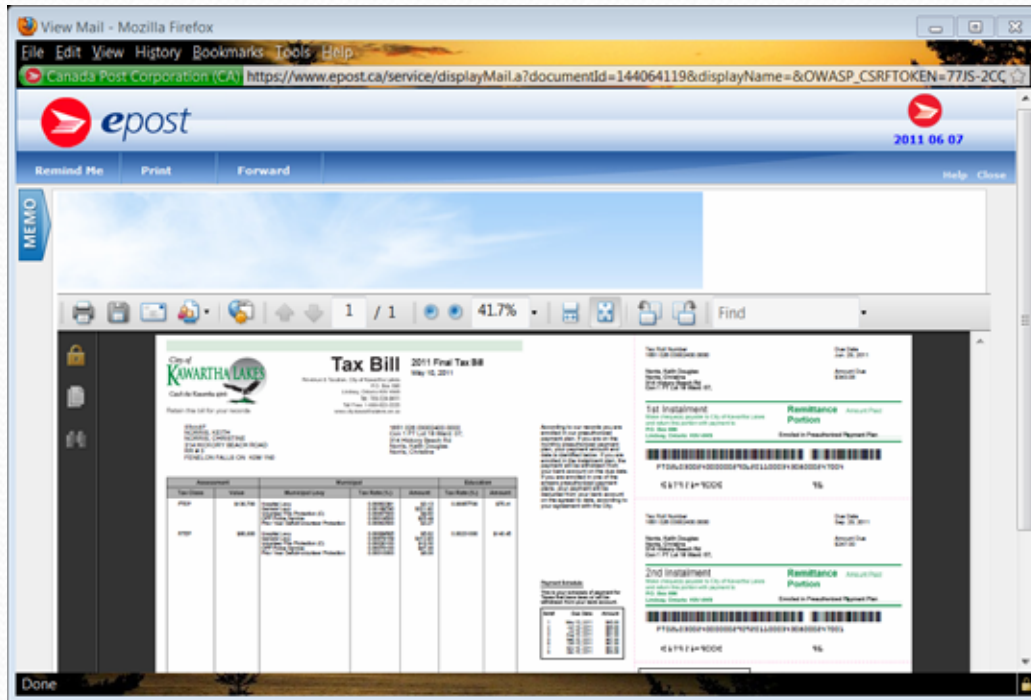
View Mail - Mozilla Firefox

File Edit View History Bookmarks Tools Help

Canada Post Corporation (CA) https://www.epost.ca/service/displayMail.a?documentId=1440641198&displayName=&OWASP_CSRFTOKEN=77JS-2CC

epost

2011 06 07

Remind Me Print Forward

Help Close

MEMO

1 / 1 41.7% Find

City of KAWARTHA LAKES

Tax Bill 2011 Final Tax Bill

May 10, 2011

Retain this bill for your records

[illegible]

1st Instalment Remittance Portion

2nd Instalment Remittance Portion

Assessment Municipal Education

Payment Schedule

Done